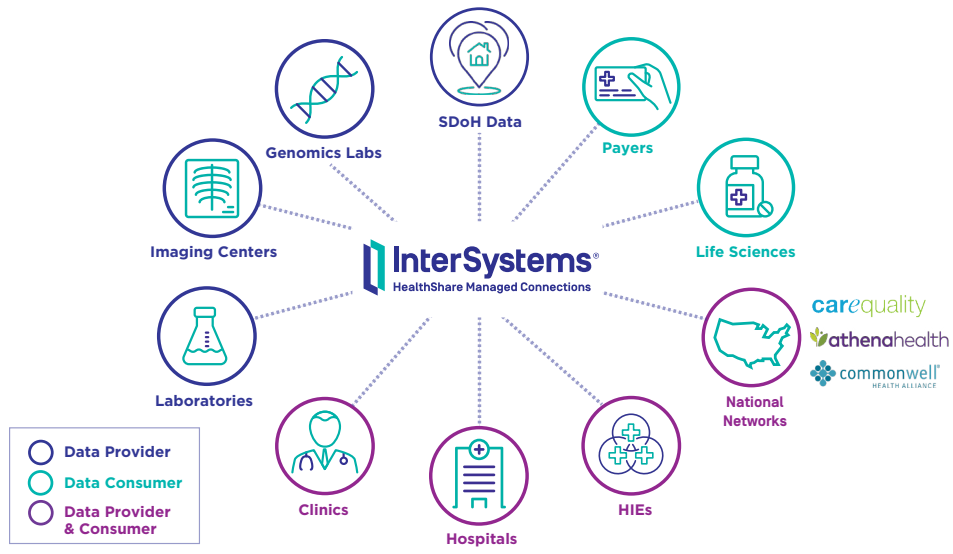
SDoH Data

Genomics Labs

Payers

Imaging Centers

Life Sciences

InterSystems®
HealthShare Managed Connections

carequality
athenahealth
commonwell®
HEALTH ALLIANCE

Laboratories

National Networks

Clinics

Hospitals

HIEs

Data Provider
Data Consumer
Data Provider & Consumer